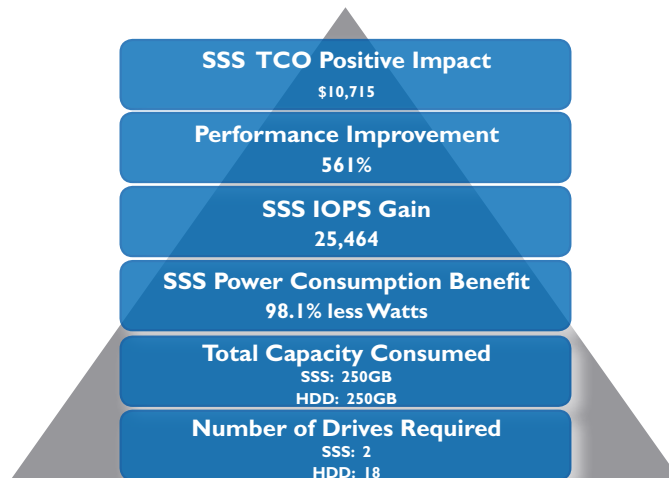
SSS TCO Positive Impact
\$10,715

Performance Improvement
561%

SSS IOPS Gain
25,464

SSS Power Consumption Benefit
98.1% less Watts

Total Capacity Consumed
SSS: 250GB
HDD: 250GB

Number of Drives Required
SSS: 2
HDD: 18